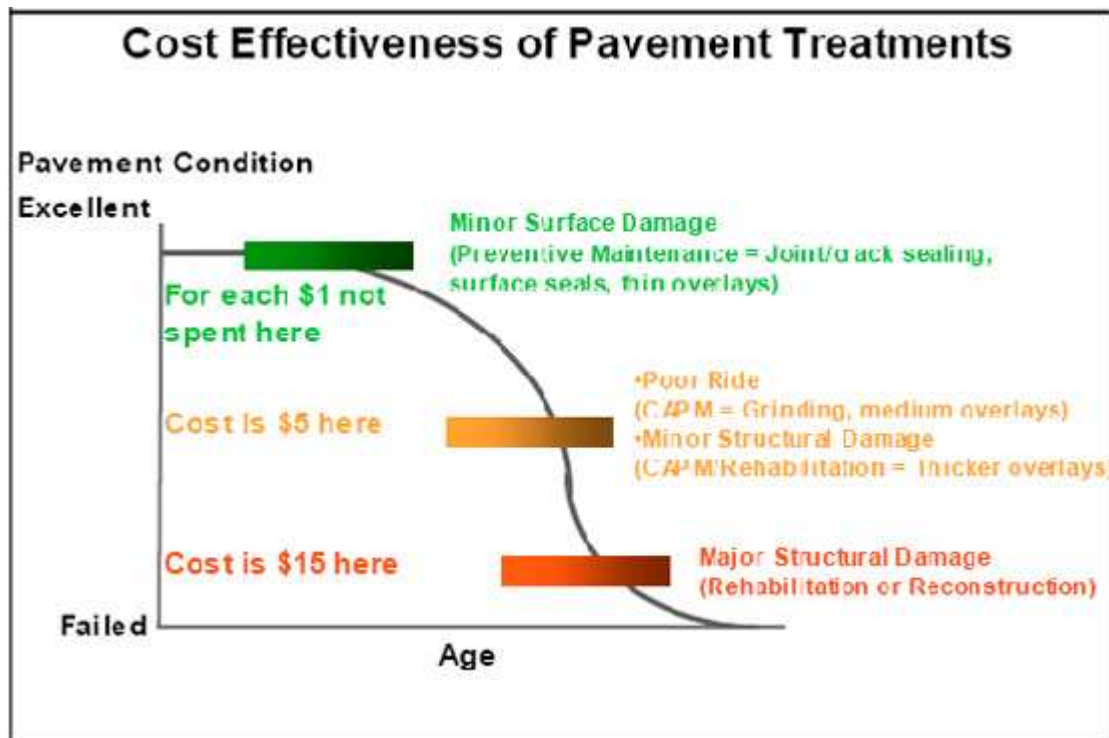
Cost Effectiveness of Pavement Treatments

Pavement Condition

Excellent

Minor Surface Damage (Preventive Maintenance = Joint/crack sealing, surface seals, thin overlays)

For each $1 not spent here

•Poor Ride (CAPM = Grinding, medium overlays)
•Minor Structural Damage (CAPM/Rehabilitation = Thicker overlays)

Cost is $5 here

Cost is $15 here

Major Structural Damage (Rehabilitation or Reconstruction)

Failed

Age